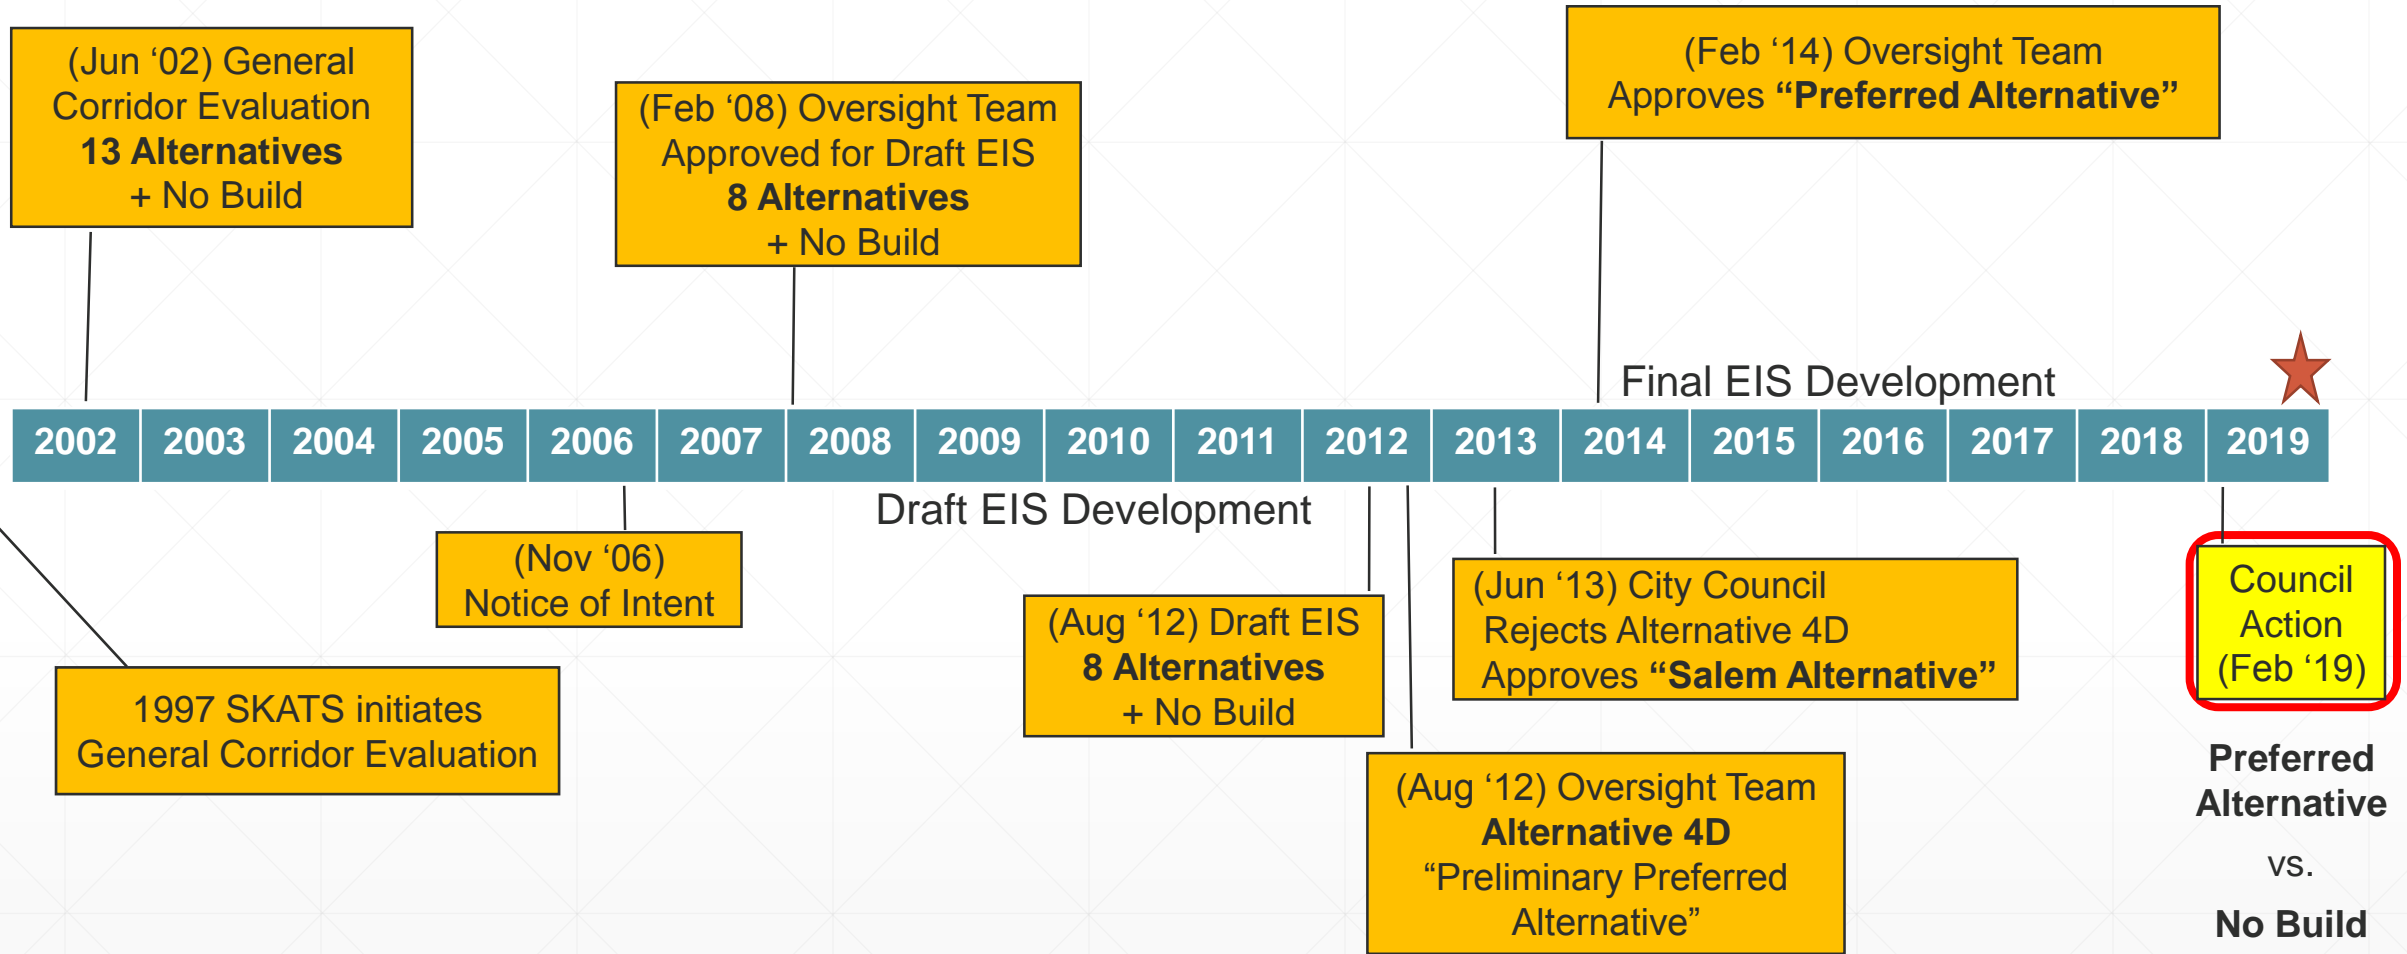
(Jun ‘02) General Corridor Evaluation
**13 Alternatives**
+ No Build

(Feb ‘08) Oversight Team Approved for Draft EIS
**8 Alternatives**
+ No Build

(Feb ‘14) Oversight Team Approves **“Preferred Alternative”**

Final EIS Development

| 2002 | 2003 | 2004 | 2005 | 2006 | 2007 | 2008 | 2009 | 2010 | 2011 | 2012 | 2013 | 2014 | 2015 | 2016 | 2017 | 2018 | 2019 |
|---|---|---|---|---|---|---|---|---|---|---|---|---|---|---|---|---|---|

Draft EIS Development

(Nov ‘06)
Notice of Intent

1997 SKATS initiates General Corridor Evaluation

(Aug ‘12) Draft EIS
**8 Alternatives**
+ No Build

(Jun ‘13) City Council Rejects Alternative 4D Approves **“Salem Alternative”**

(Aug ‘12) Oversight Team
**Alternative 4D**
“Preliminary Preferred Alternative”

Council Action (Feb ‘19)

**Preferred Alternative**

vs.

**No Build**